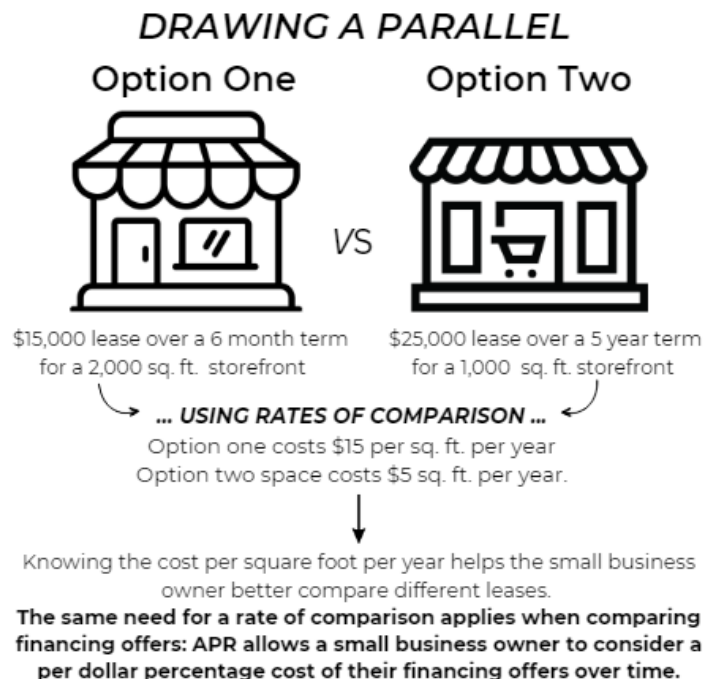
DRAWING A PARALLEL

Option One

Option Two

VS

$15,000 lease over a 6 month term for a 2,000 sq. ft. storefront

$25,000 lease over a 5 year term for a 1,000 sq. ft. storefront

... USING RATES OF COMPARISON ...

Option one costs $15 per sq. ft. per year
Option two space costs $5 sq. ft. per year.

Knowing the cost per square foot per year helps the small business owner better compare different leases.

The same need for a rate of comparison applies when comparing financing offers: APR allows a small business owner to consider a per dollar percentage cost of their financing offers over time.